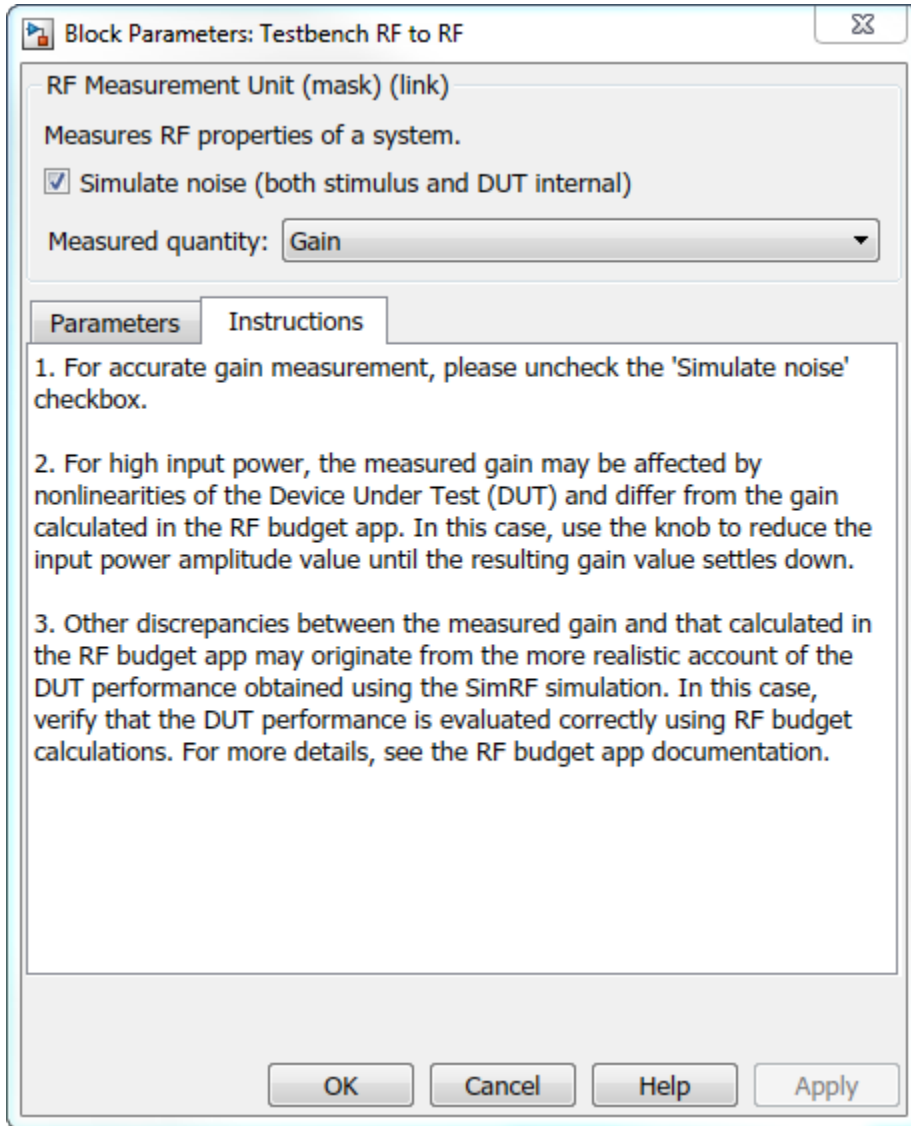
Block Parameters: Testbench RF to RF

RF Measurement Unit (mask) (link)

Measures RF properties of a system.

Simulate noise (both stimulus and DUT internal)

Measured quantity: Gain

Parameters | Instructions

1. For accurate gain measurement, please uncheck the 'Simulate noise' checkbox.

2. For high input power, the measured gain may be affected by nonlinearities of the Device Under Test (DUT) and differ from the gain calculated in the RF budget app. In this case, use the knob to reduce the input power amplitude value until the resulting gain value settles down.

3. Other discrepancies between the measured gain and that calculated in the RF budget app may originate from the more realistic account of the DUT performance obtained using the SimRF simulation. In this case, verify that the DUT performance is evaluated correctly using RF budget calculations. For more details, see the RF budget app documentation.

OK | Cancel | Help | Apply